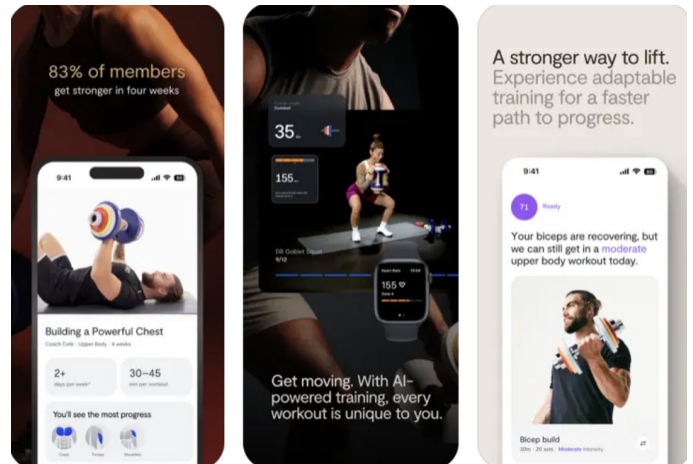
83% of members
get stronger in four weeks

9:41

Building a Powerful Chest
Coach Cole · Upper Body · 4 weeks

2+
days per week

30–45
min per workout

You'll see the most progress

Chest

Triceps

Shoulders

Dumbbell

35

155

DB Goblet Squat
9/12

Heart Rate
155
Zone 4

Get moving. With AI-powered training, every workout is unique to you.

A stronger way to lift.
Experience adaptable training for a faster path to progress.

9:41

71
Ready

Your biceps are recovering, but we can still get in a moderate upper body workout today.

Bicep build
30m · 20 sets · Moderate intensity